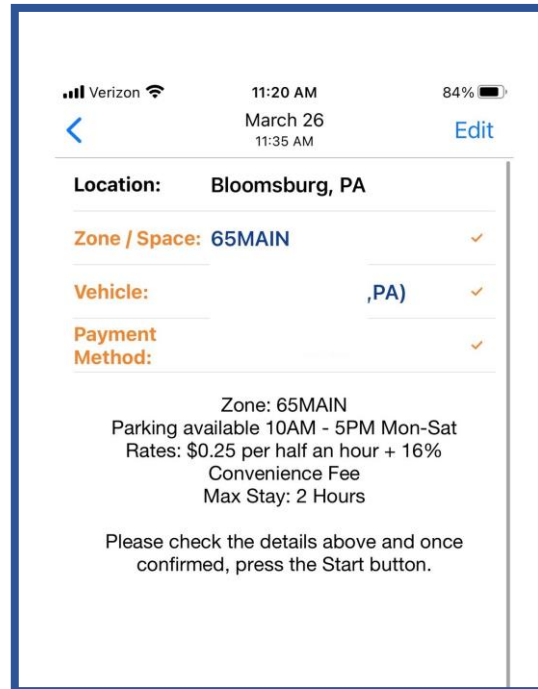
Verizon 11:20 AM 84%

March 26
11:35 AM

Edit

Location: Bloomsburg, PA

Zone / Space: 65MAIN

Vehicle: ,PA)

Payment Method:

Zone: 65MAIN
Parking available 10AM - 5PM Mon-Sat
Rates: $0.25 per half an hour + 16% Convenience Fee
Max Stay: 2 Hours

Please check the details above and once confirmed, press the Start button.